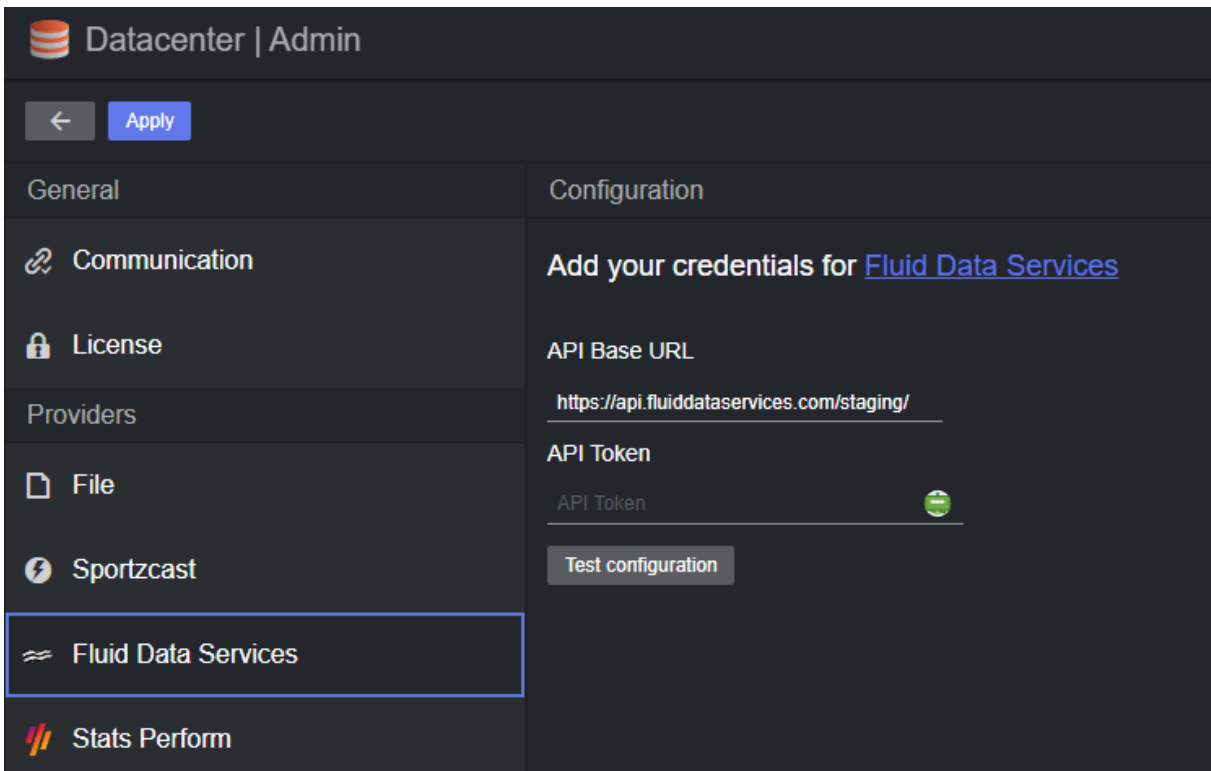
Datacenter | Admin

Apply

General

Communication

License

Providers

File

Sportzcast

Fluid Data Services

Stats Perform

Configuration

Add your credentials for Fluid Data Services

API Base URL

https://api.fluiddataservices.com/staging/

API Token

API Token

Test configuration